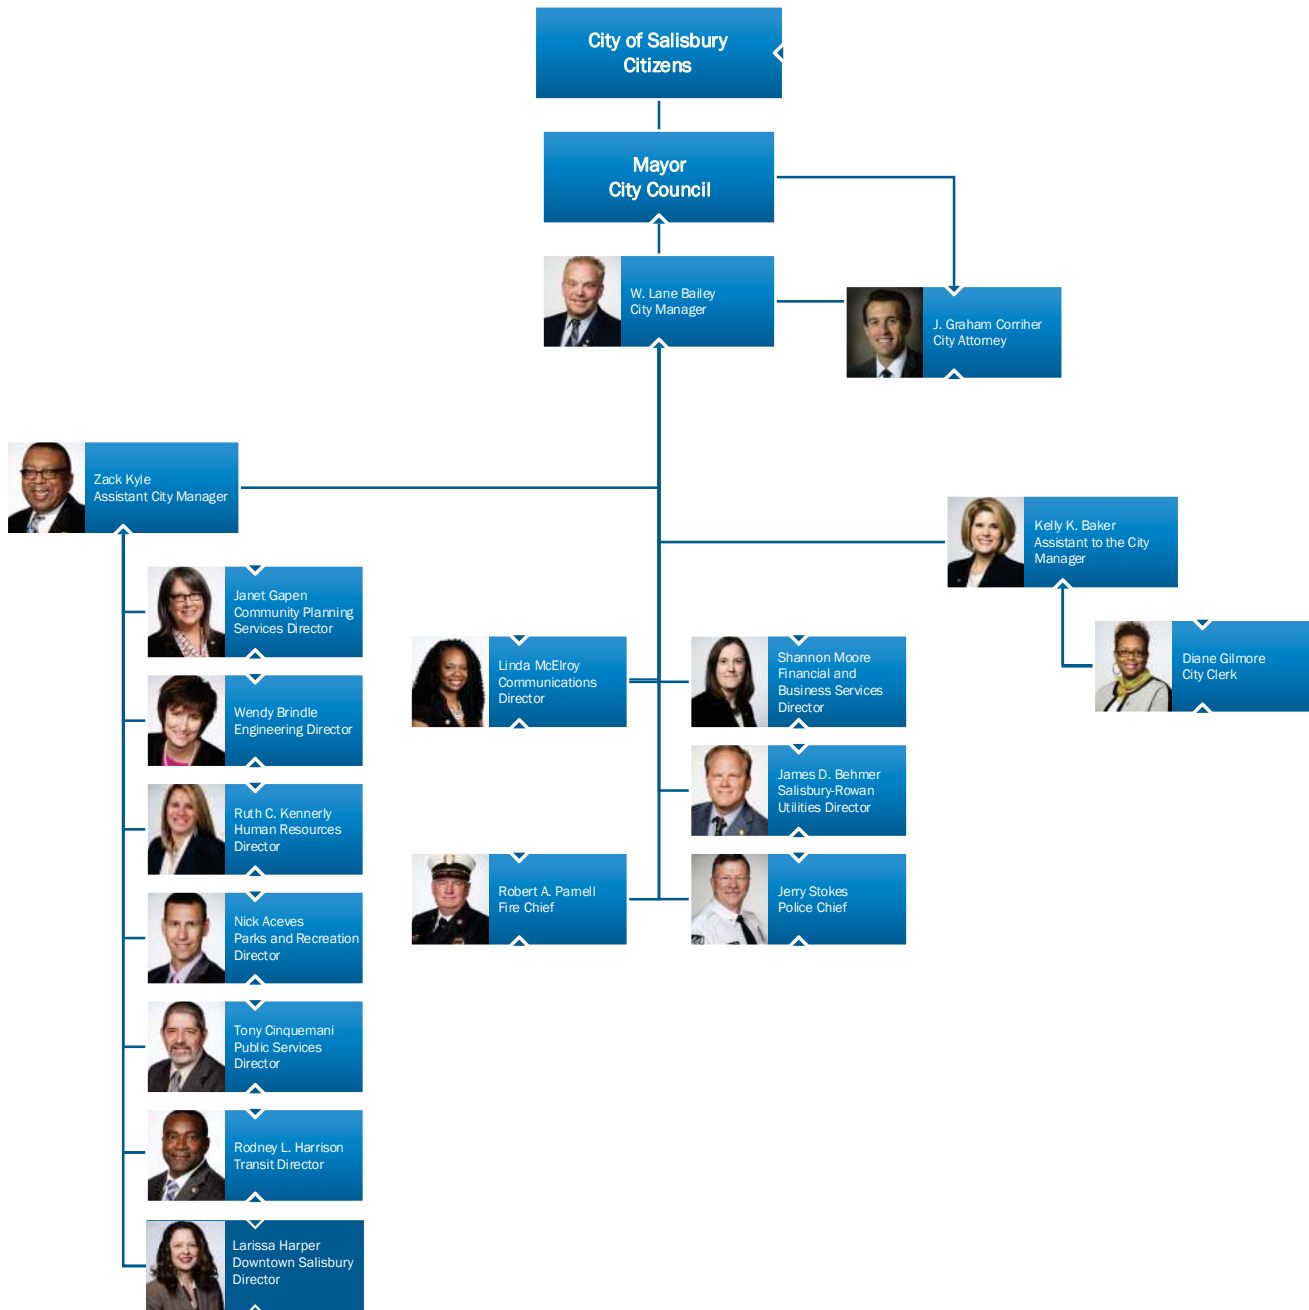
City of Salisbury
Citizens

Mayor
City Council

W. Lane Bailey
City Manager

J. Graham Corriher
City Attorney

Zack Kyle
Assistant City Manager

Kelly K. Baker
Assistant to the City Manager

Diane Gilmore
City Clerk

Janet Gapen
Community Planning Services Director

Wendy Brindle
Engineering Director

Ruth C. Kennerly
Human Resources Director

Nick Aceves
Parks and Recreation Director

Tony Cinquemani
Public Services Director

Rodney L. Harrison
Transit Director

Larissa Harper
Downtown Salisbury Director

Linda McElroy
Communications Director

Shannon Moore
Financial and Business Services Director

James D. Behmer
Salisbury-Rowan Utilities Director

Robert A. Parnell
Fire Chief

Jerry Stokes
Police Chief